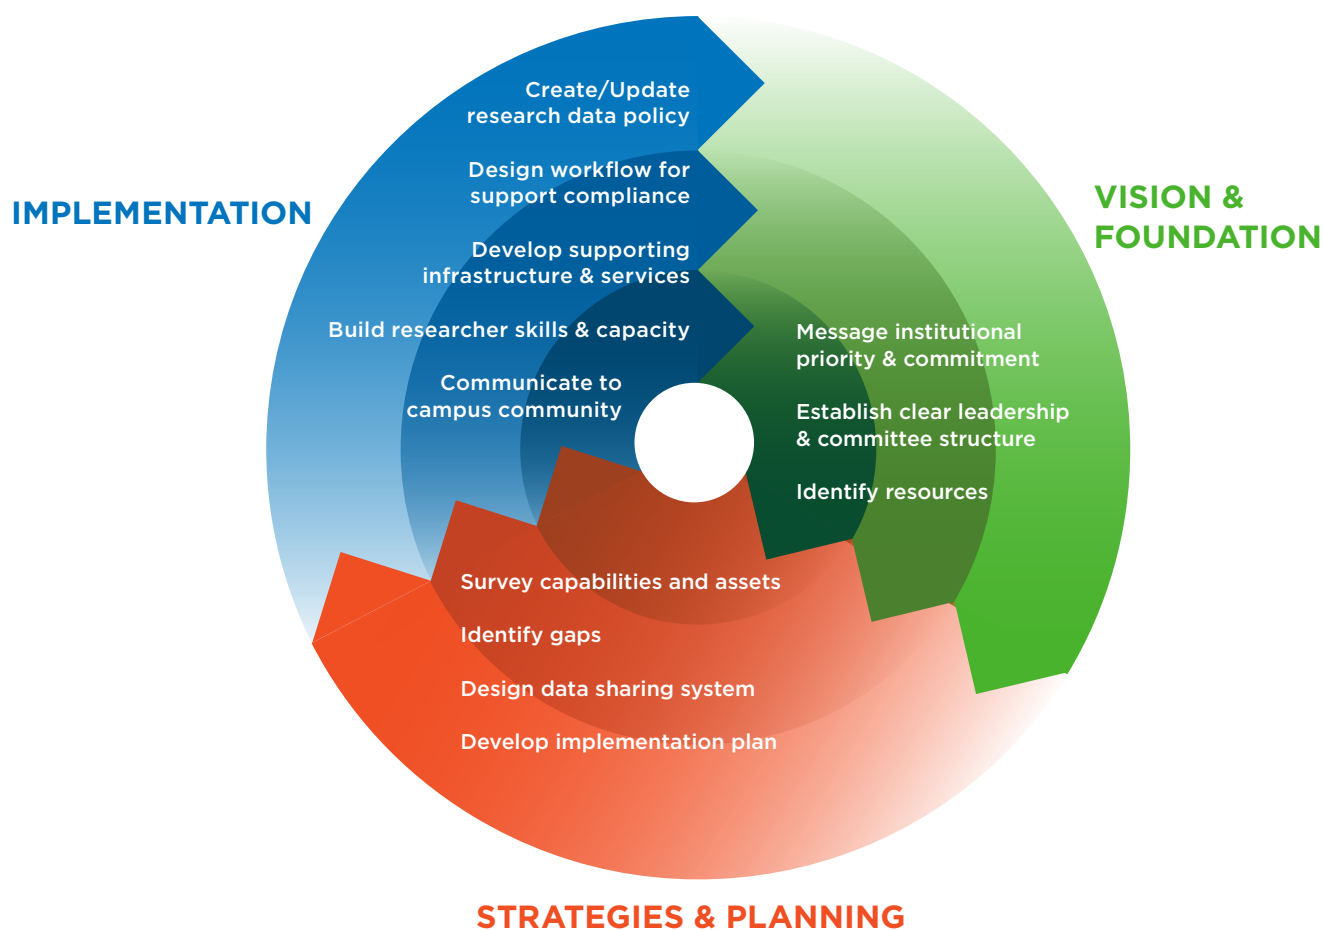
IMPLEMENTATION

Create/Update research data policy

Design workflow for support compliance

Develop supporting infrastructure & services

Build researcher skills & capacity

Communicate to campus community

VISION & FOUNDATION

Message institutional priority & commitment

Establish clear leadership & committee structure

Identify resources

Survey capabilities and assets

Identify gaps

Design data sharing system

Develop implementation plan

STRATEGIES & PLANNING